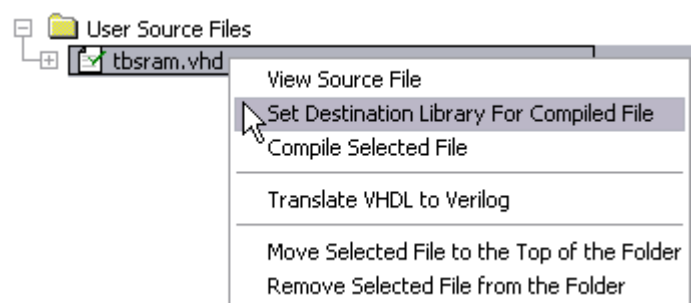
User Source Files
tbsram.vhd

View Source File
Set Destination Library For Compiled File
Compile Selected File

Translate VHDL to Verilog

Move Selected File to the Top of the Folder
Remove Selected File from the Folder